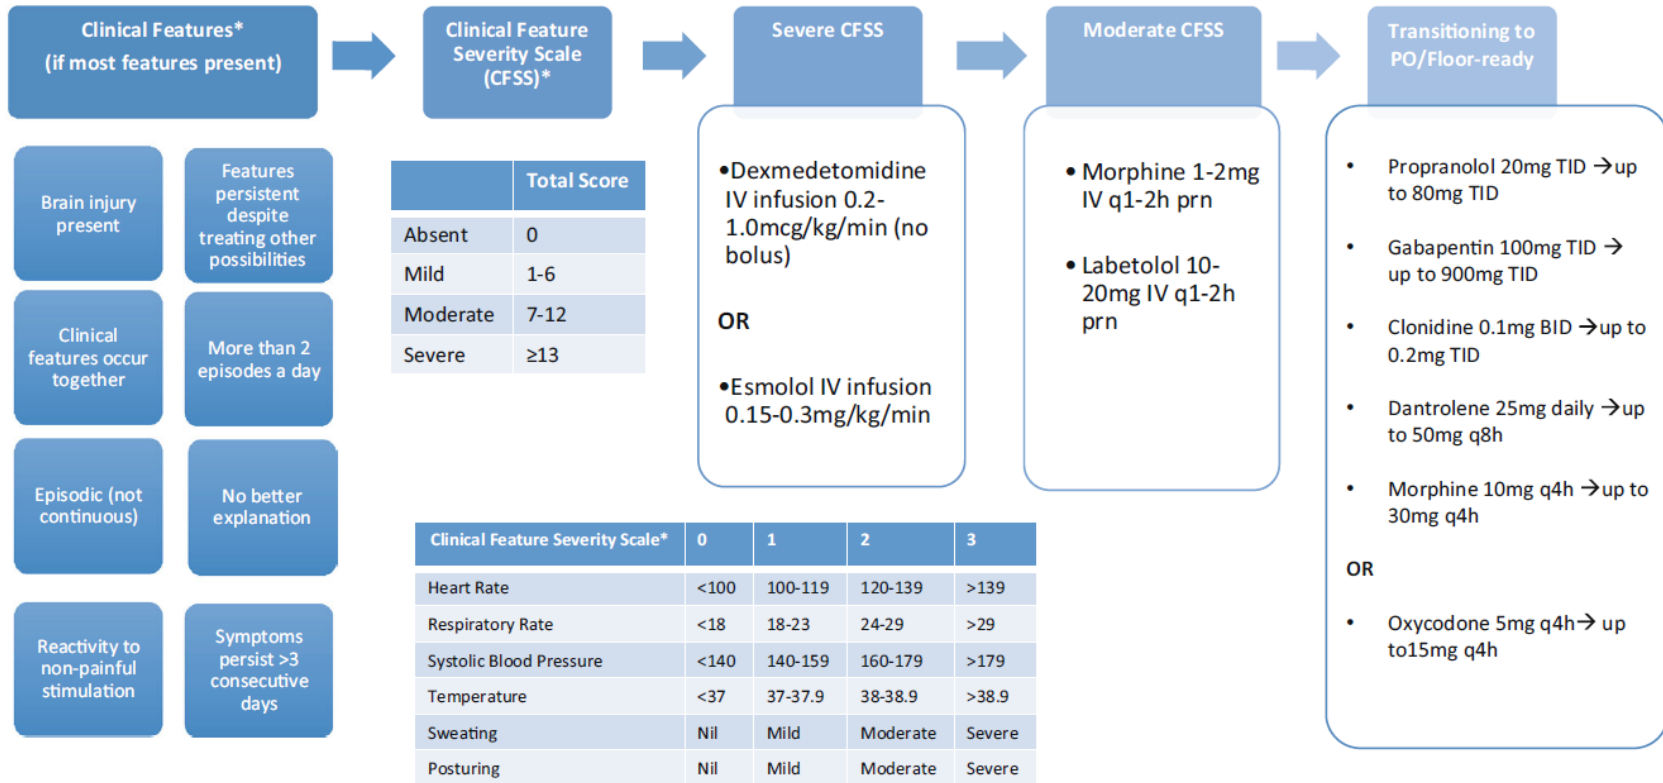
Clinical Features*
(if most features present)

Clinical Feature Severity Scale (CFSS)*

Severe CFSS

Moderate CFSS

Transitioning to PO/Floor-ready

Brain injury present

Features persistent despite treating other possibilities

Clinical features occur together

More than 2 episodes a day

Episodic (not continuous)

No better explanation

Reactivity to non-painful stimulation

Symptoms persist >3 consecutive days

| | Total Score |
|---|---|
| Absent | 0 |
| Mild | 1-6 |
| Moderate | 7-12 |
| Severe | ≥13 |

•Dexmedetomidine IV infusion 0.2-1.0mcg/kg/min (no bolus)

OR

•Esmolol IV infusion 0.15-0.3mg/kg/min

• Morphine 1-2mg IV q1-2h prn

• Labetolol 10-20mg IV q1-2h prn

• Propranolol 20mg TID →up to 80mg TID

• Gabapentin 100mg TID → up to 900mg TID

• Clonidine 0.1mg BID →up to 0.2mg TID

• Dantrolene 25mg daily →up to 50mg q8h

• Morphine 10mg q4h →up to 30mg q4h

OR

• Oxycodone 5mg q4h→ up to15mg q4h

| Clinical Feature Severity Scale* | 0 | 1 | 2 | 3 |
|---|---|---|---|---|
| Heart Rate | <100 | 100-119 | 120-139 | >139 |
| Respiratory Rate | <18 | 18-23 | 24-29 | >29 |
| Systolic Blood Pressure | <140 | 140-159 | 160-179 | >179 |
| Temperature | <37 | 37-37.9 | 38-38.9 | >38.9 |
| Sweating | Nil | Mild | Moderate | Severe |
| Posturing | Nil | Mild | Moderate | Severe |